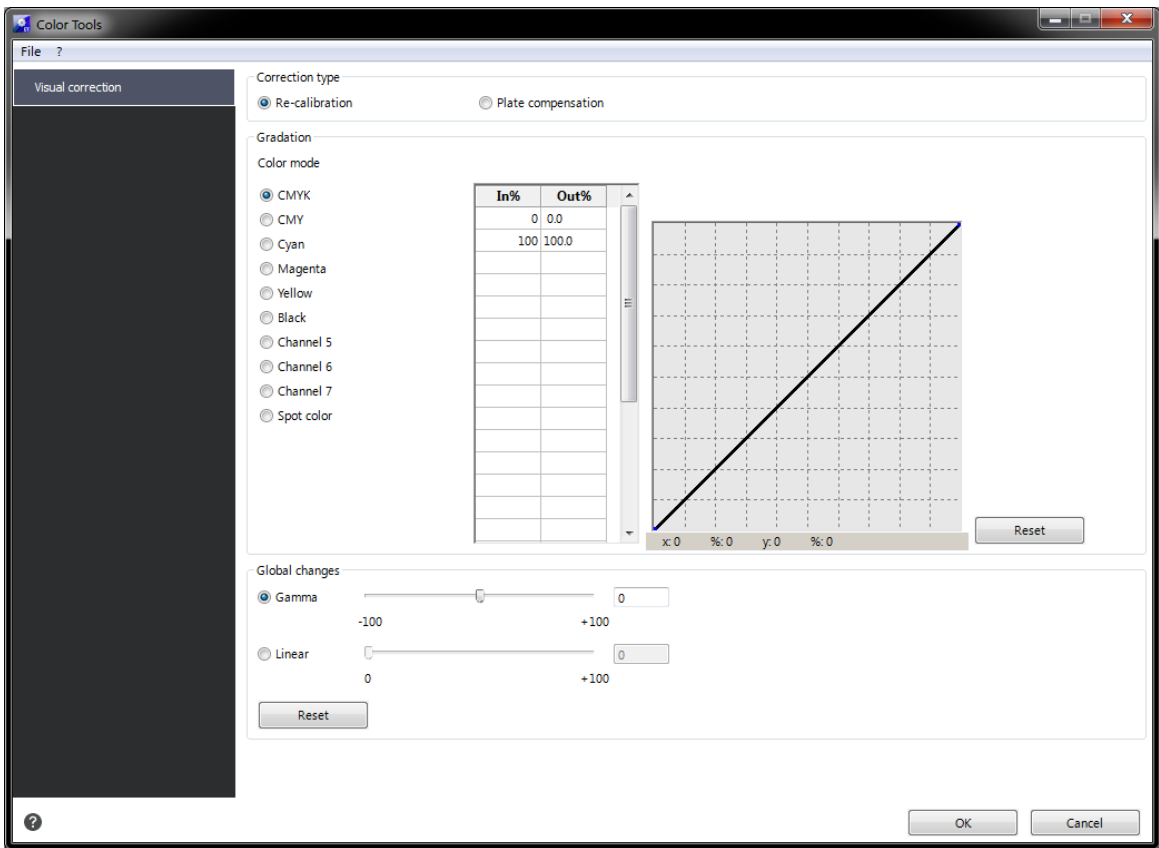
Color Tools

File ?

Visual correction

Correction type

Re-calibration

Plate compensation

Gradation

Color mode

CMYK

CMY

Cyan

Magenta

Yellow

Black

Channel 5

Channel 6

Channel 7

Spot color

| In% | Out% |
|---|---|
| 0 | 0.0 |
| 100 | 100.0 |

x: 0 %: 0 y: 0 %: 0

Reset

Global changes

Gamma

0

-100 +100

Linear

0

0 +100

Reset

OK

Cancel